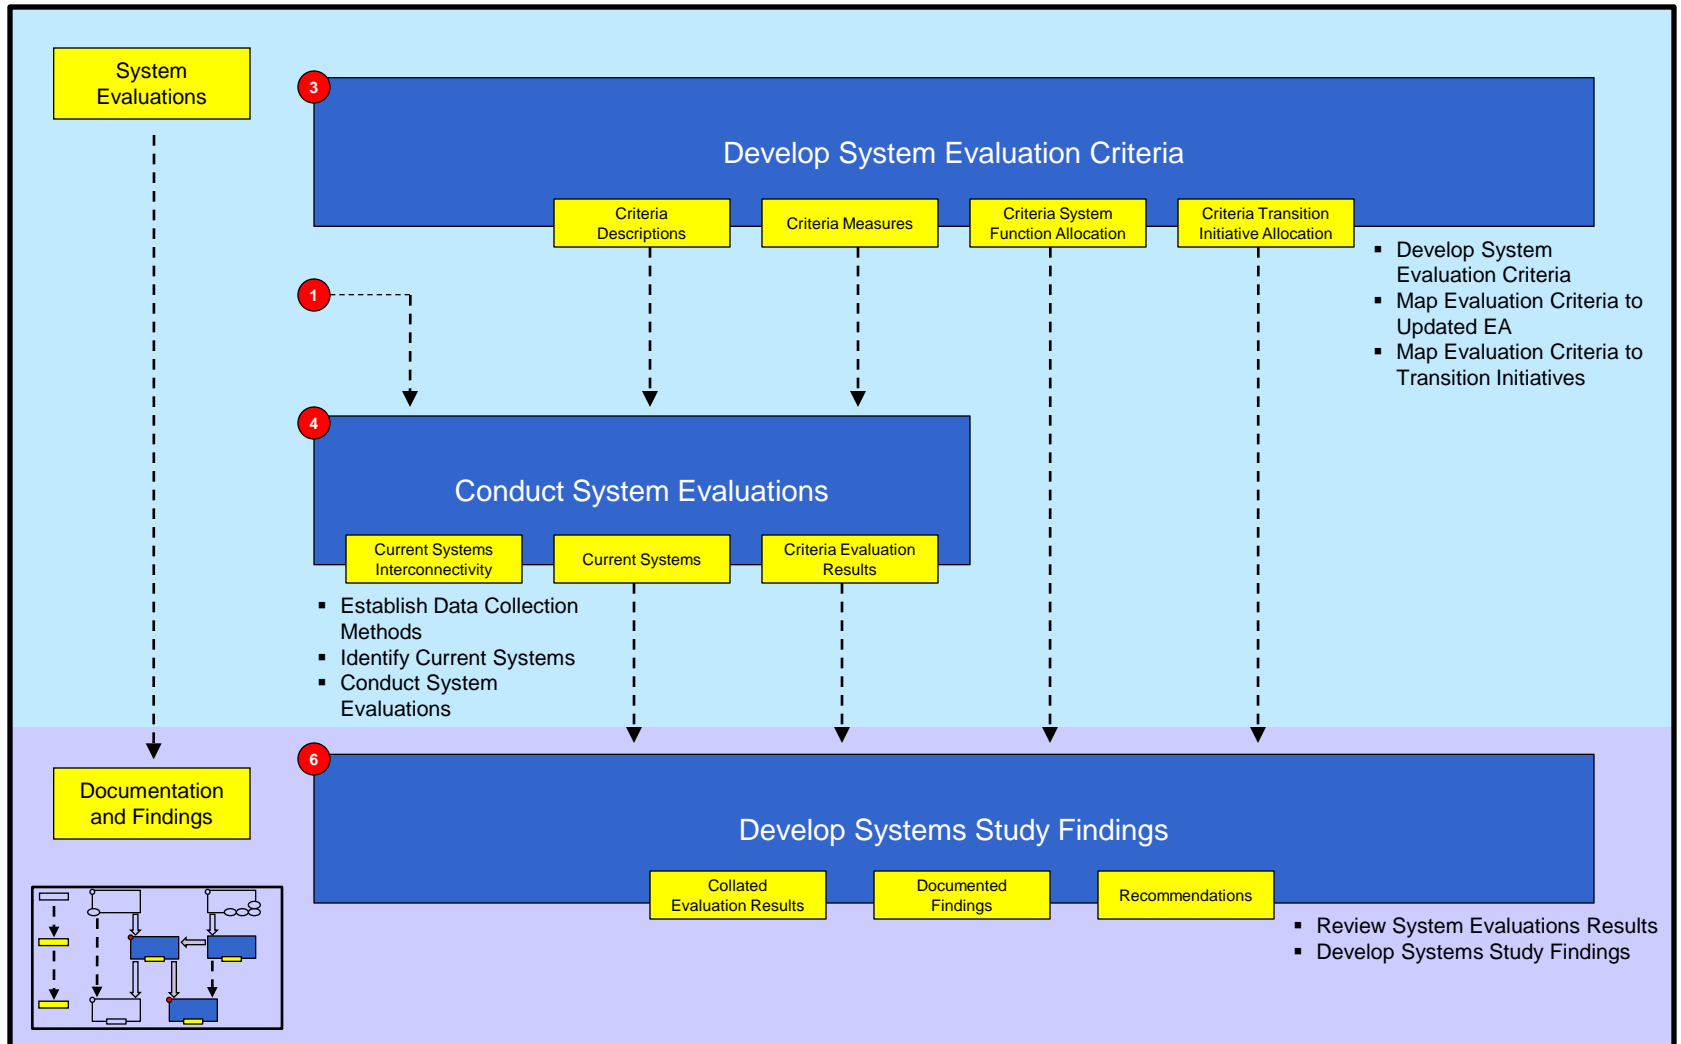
System Evaluations

3

Develop System Evaluation Criteria

Criteria Descriptions

Criteria Measures

Criteria System Function Allocation

Criteria Transition Initiative Allocation

- Develop System Evaluation Criteria
- Map Evaluation Criteria to Updated EA
- Map Evaluation Criteria to Transition Initiatives

1

4

Conduct System Evaluations

Current Systems Interconnectivity

Current Systems

Criteria Evaluation Results

- Establish Data Collection Methods
- Identify Current Systems
- Conduct System Evaluations

6

Documentation and Findings

Develop Systems Study Findings

Collated Evaluation Results

Documented Findings

Recommendations

- Review System Evaluations Results
- Develop Systems Study Findings